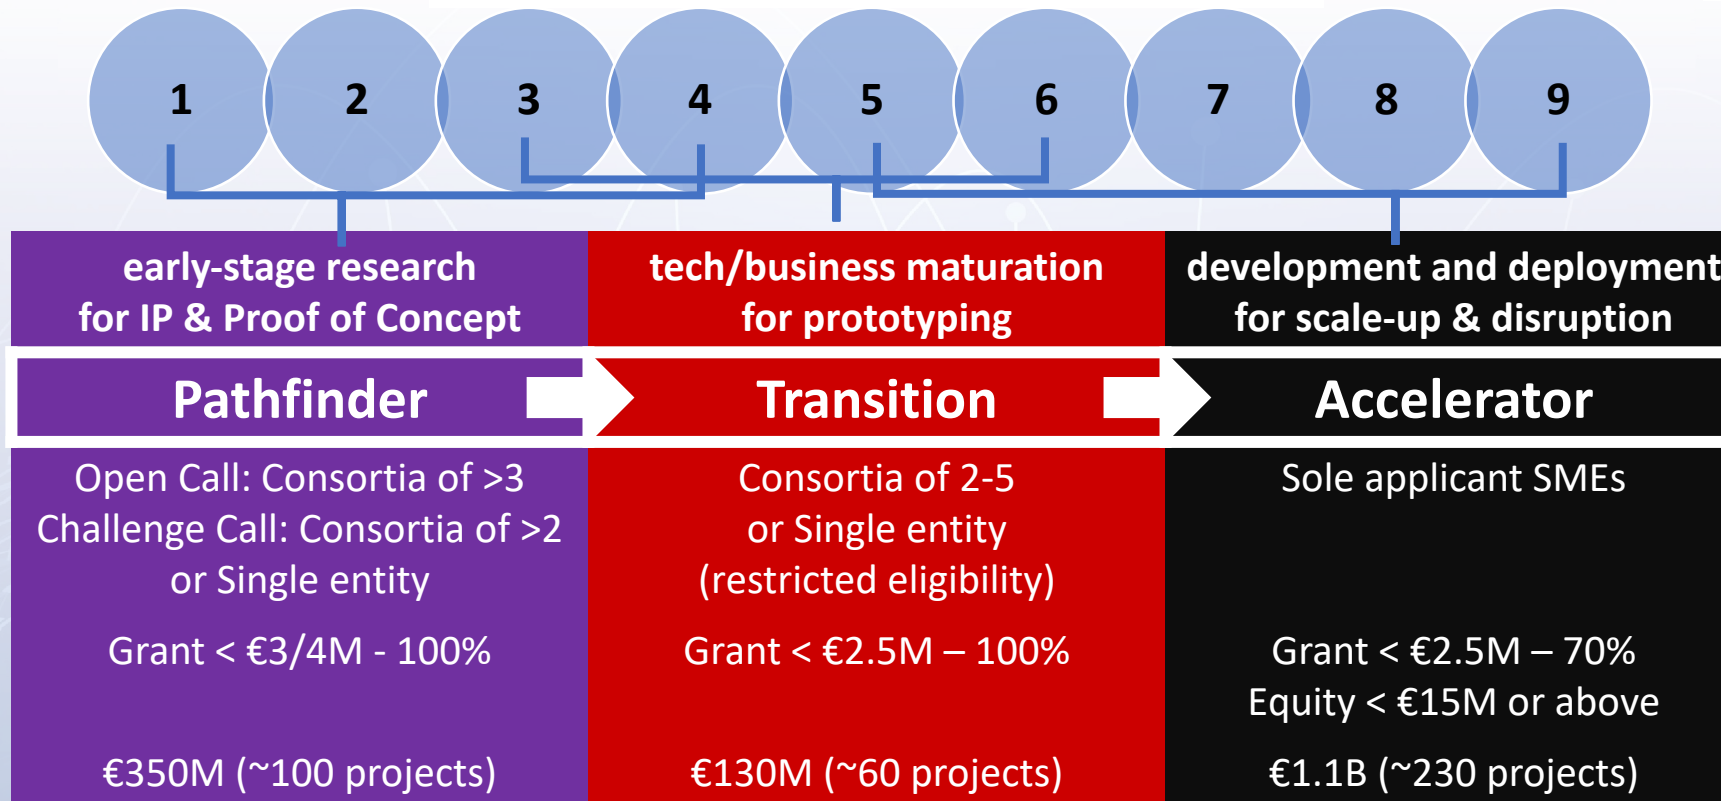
1 2 3 4 5 6 7 8 9

early-stage research for IP & Proof of Concept

tech/business maturation for prototyping

development and deployment for scale-up & disruption

Pathfinder

Transition

Accelerator

Open Call: Consortia of >3
Challenge Call: Consortia of >2
or Single entity

Grant < €3/4M - 100%

€350M (~100 projects)

Consortia of 2-5
or Single entity
(restricted eligibility)

Grant < €2.5M – 100%

€130M (~60 projects)

Sole applicant SMEs

Grant < €2.5M – 70%
Equity < €15M or above

€1.1B (~230 projects)